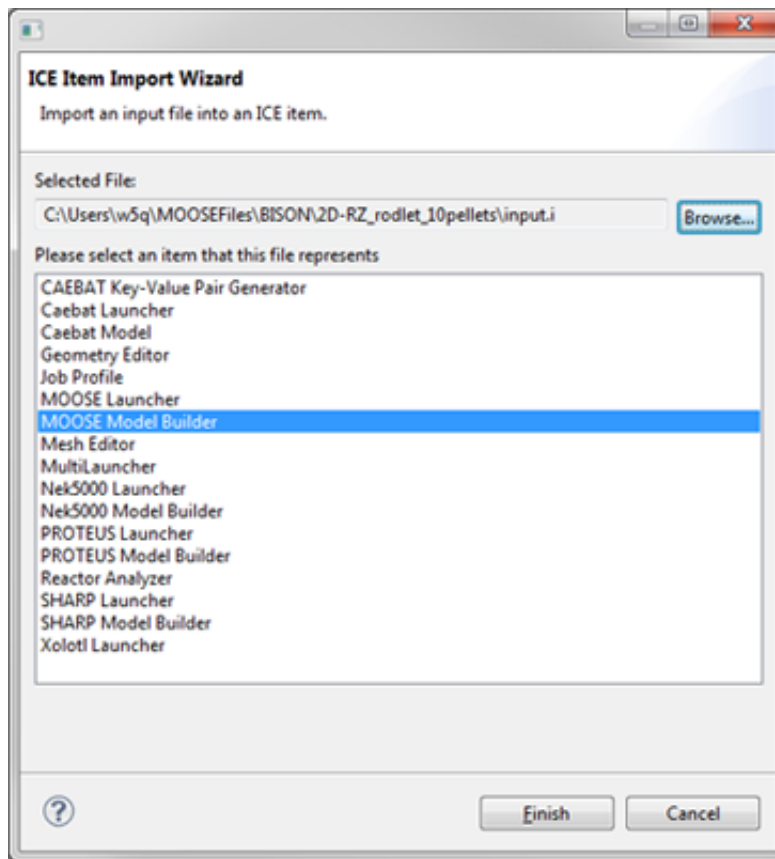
ICE Item Import Wizard

Import an input file into an ICE item.

Selected File:

C:\Users\w5q\MOOSEFiles\BISON\2D-RZ_rodlet_10pellets\input.i

Browse...

Please select an item that this file represents

CAEBAT Key-Value Pair Generator
Caebat Launcher
Caebat Model
Geometry Editor
Job Profile
MOOSE Launcher
MOOSE Model Builder
Mesh Editor
MultiLauncher
Nek5000 Launcher
Nek5000 Model Builder
PROTEUS Launcher
PROTEUS Model Builder
Reactor Analyzer
SHARP Launcher
SHARP Model Builder
Xolotl Launcher

?

Finish

Cancel